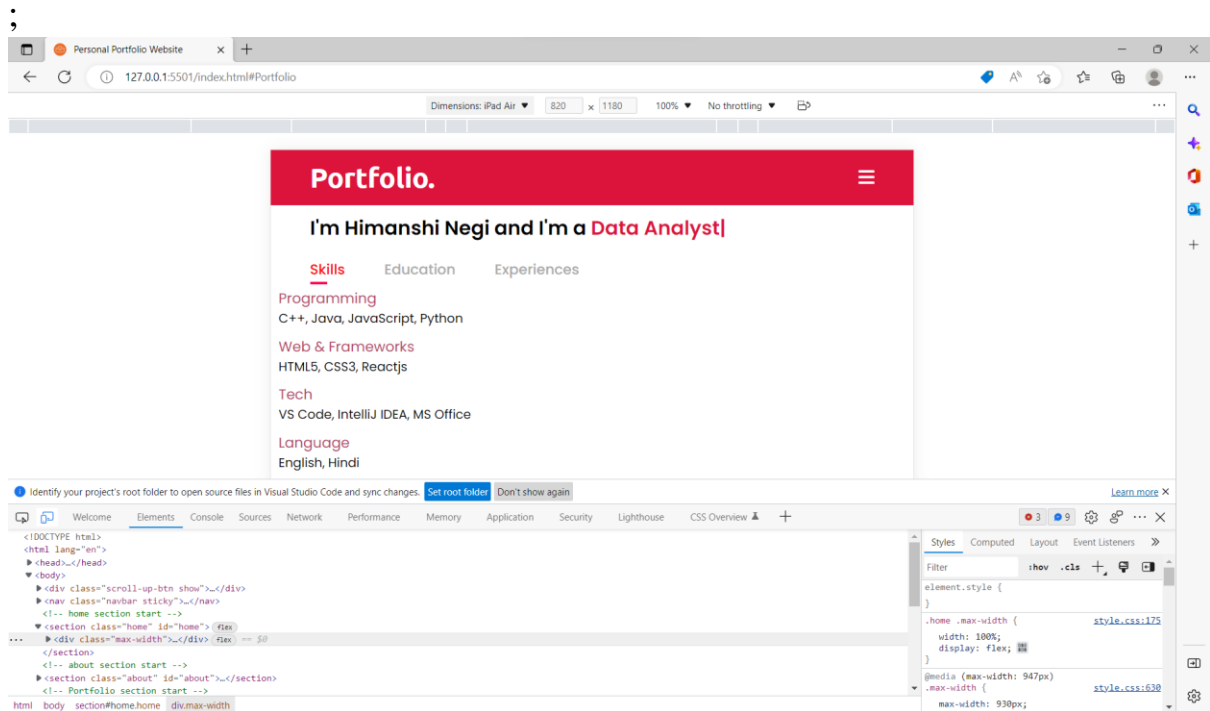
;

Personal Portfolio Website

127.0.0.1:5501/index.html#Portfolio

Dimensions: iPad Air 820 x 1180 100% No throttling

Portfolio.

I'm Himanshi Negi and I'm a Data Analyst|

Skills Education Experiences

Programming
C++, Java, JavaScript, Python

Web & Frameworks
HTML5, CSS3, Reactjs

Tech
VS Code, IntelliJ IDEA, MS Office

Language
English, Hindi

Identify your project's root folder to open source files in Visual Studio Code and sync changes. Set root folder Don't show again Learn more

Welcome Elements Console Sources Network Performance Memory Application Security Lighthouse CSS Overview

3 9

<!DOCTYPE html>
<html lang="en">
<head>…</head>
<body>
<div class="scroll-up-btn show">…</div>
<nav class="navbar sticky">…</nav>
<!-- home section start -->
<section class="home" id="home"> flex
<div class="max-width">…</div> flex == $0
</section>
<!-- about section start -->
<section class="about" id="about">…</section>
<!-- Portfolio section start -->

html body section#home.home div.max-width

Styles Computed Layout Event Listeners

Filter :hov .cls

element.style {
}

.home .max-width { style.css:175
width: 100%;
display: flex;
}

@media (max-width: 947px)
.max-width { style.css:630
max-width: 930px;